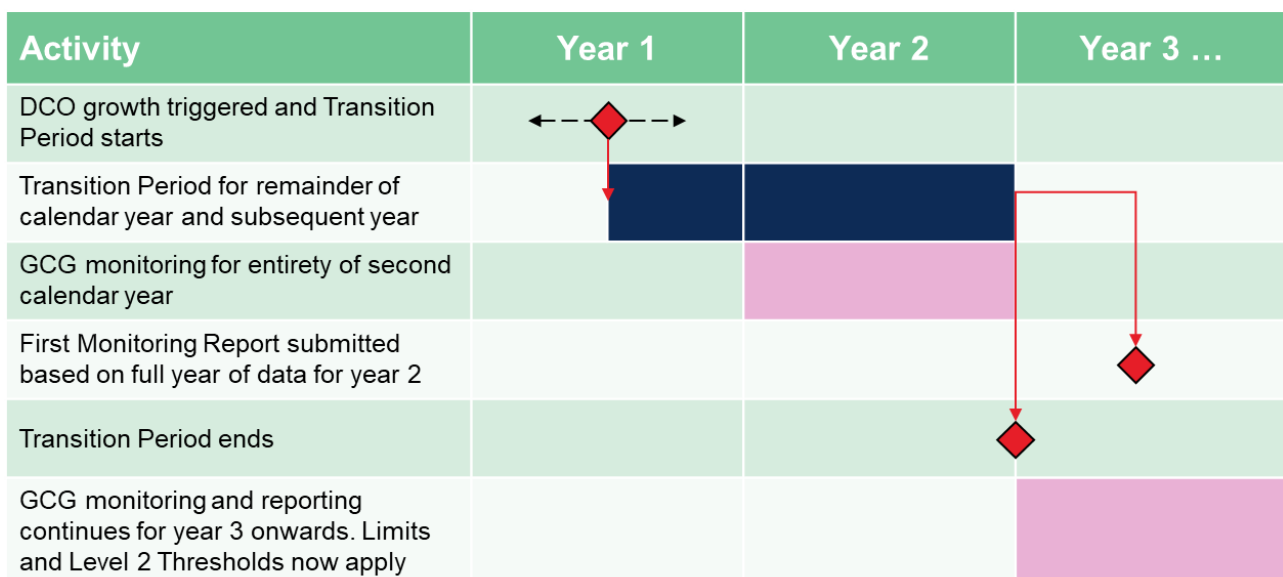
| Activity | Year 1 | Year 2 | Year 3 … |
|---|---|---|---|
| DCO growth triggered and Transition Period starts | | | |
| Transition Period for remainder of calendar year and subsequent year | | | |
| GCG monitoring for entirety of second calendar year | | | |
| First Monitoring Report submitted based on full year of data for year 2 | | | |
| Transition Period ends | | | |
| GCG monitoring and reporting continues for year 3 onwards. Limits and Level 2 Thresholds now apply | | | |